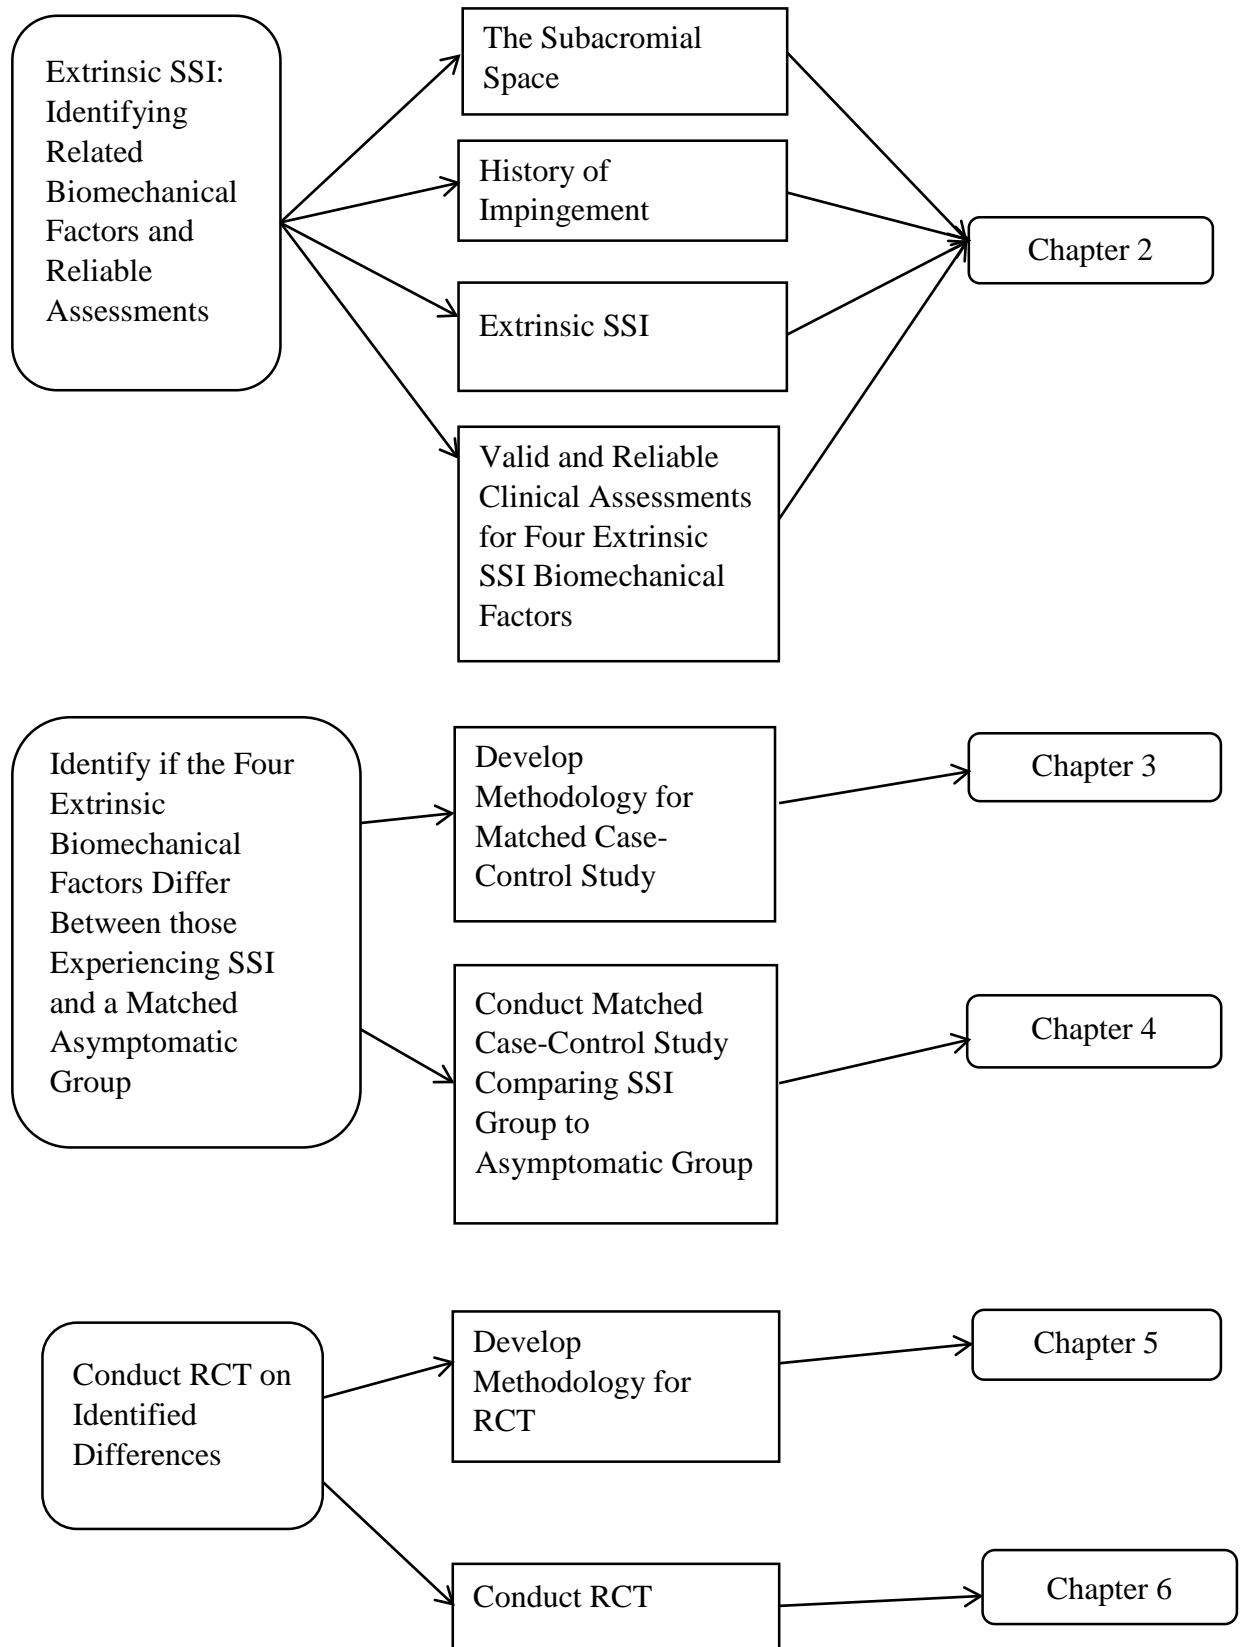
Extrinsic SSI: Identifying Related Biomechanical Factors and Reliable Assessments

The Subacromial Space

History of Impingement

Extrinsic SSI

Valid and Reliable Clinical Assessments for Four Extrinsic SSI Biomechanical Factors

Chapter 2

Identify if the Four Extrinsic Biomechanical Factors Differ Between those Experiencing SSI and a Matched Asymptomatic Group

Develop Methodology for Matched Case-Control Study

Chapter 3

Conduct Matched Case-Control Study Comparing SSI Group to Asymptomatic Group

Chapter 4

Conduct RCT on Identified Differences

Develop Methodology for RCT

Chapter 5

Conduct RCT

Chapter 6